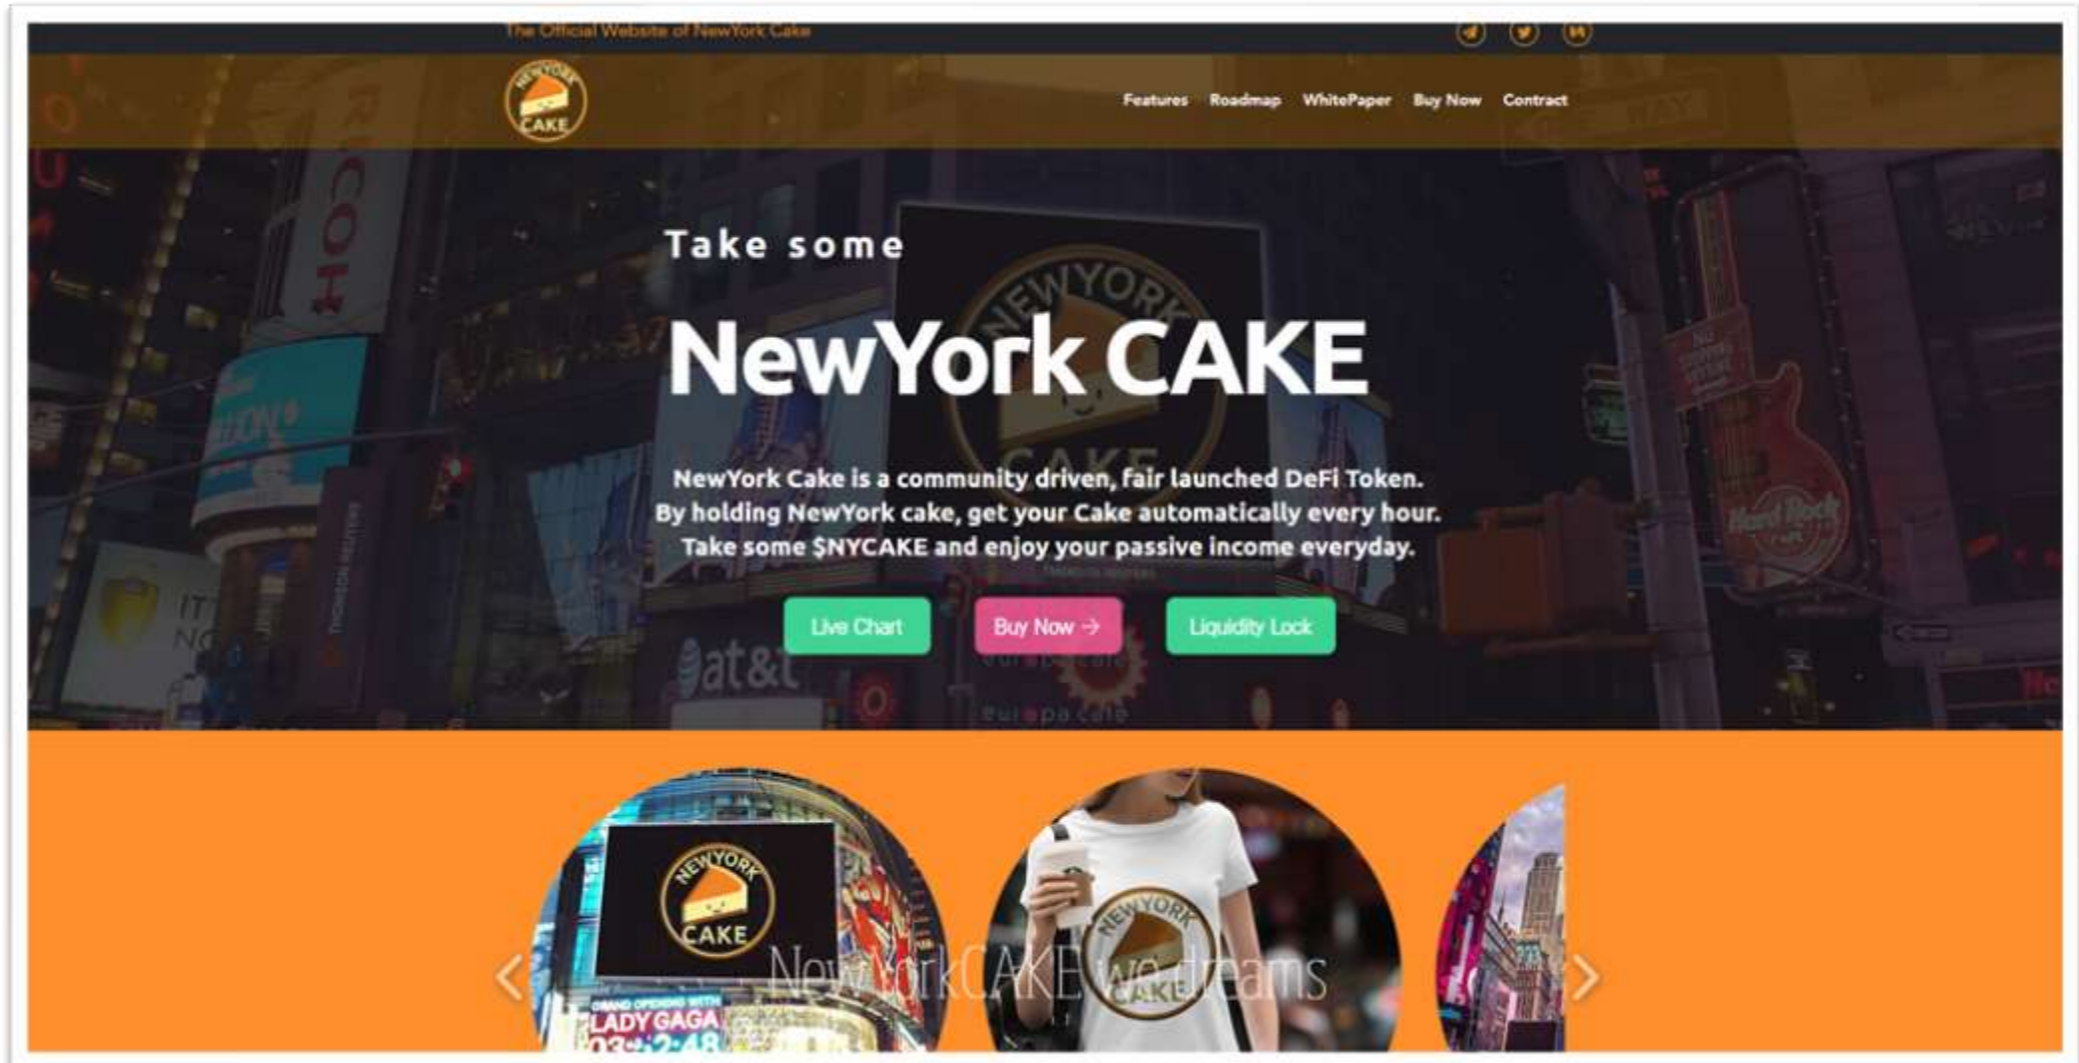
The Official Website of NewYork Cake

NEWYORK CAKE

Features Roadmap WhitePaper Buy Now Contract

Take some

NewYork CAKE

NewYork Cake is a community driven, fair launched DeFi Token. By holding NewYork cake, get your Cake automatically every hour. Take some $NYCAKE and enjoy your passive income everyday.

Live Chart Buy Now → Liquidity Lock

NEWYORK CAKE

NewYorkCAKE we dreams

NEWYORK CAKE

LADY GAGA